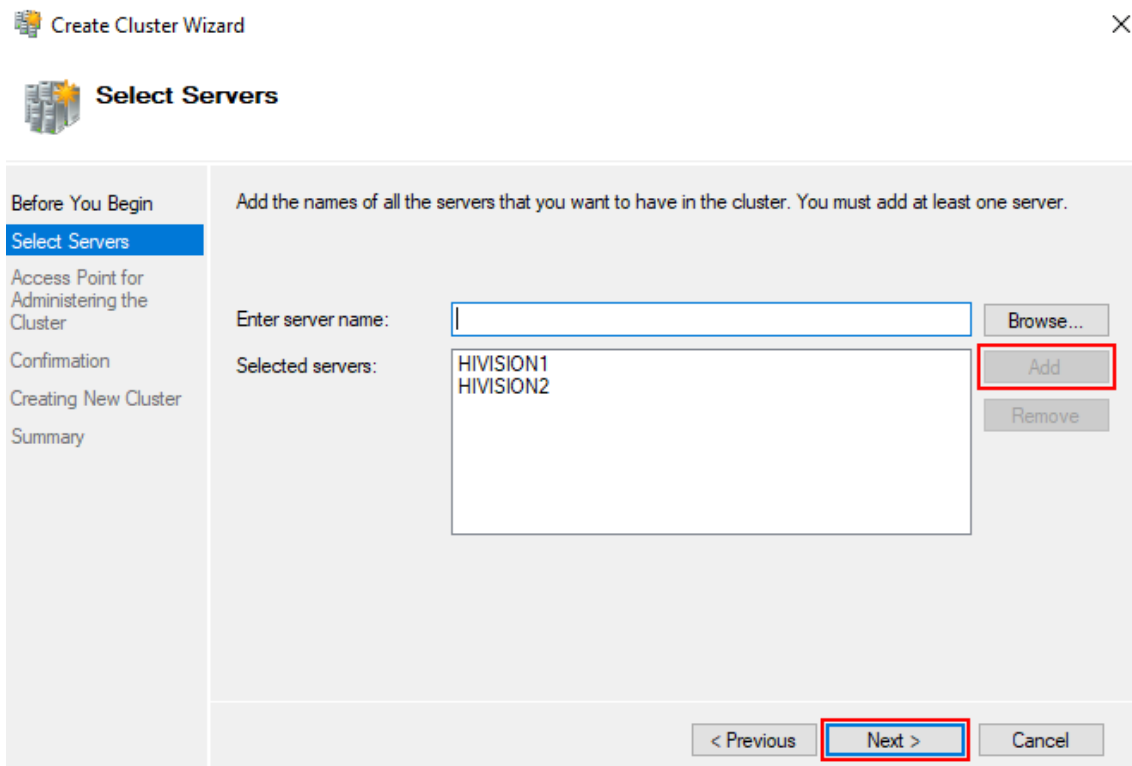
Create Cluster Wizard

Select Servers

Before You Begin
Select Servers
Access Point for Administering the Cluster
Confirmation
Creating New Cluster
Summary

Add the names of all the servers that you want to have in the cluster. You must add at least one server.

Enter server name:
Browse...
Selected servers:
HIVISION1
HIVISION2
Add
Remove

< Previous
Next >
Cancel